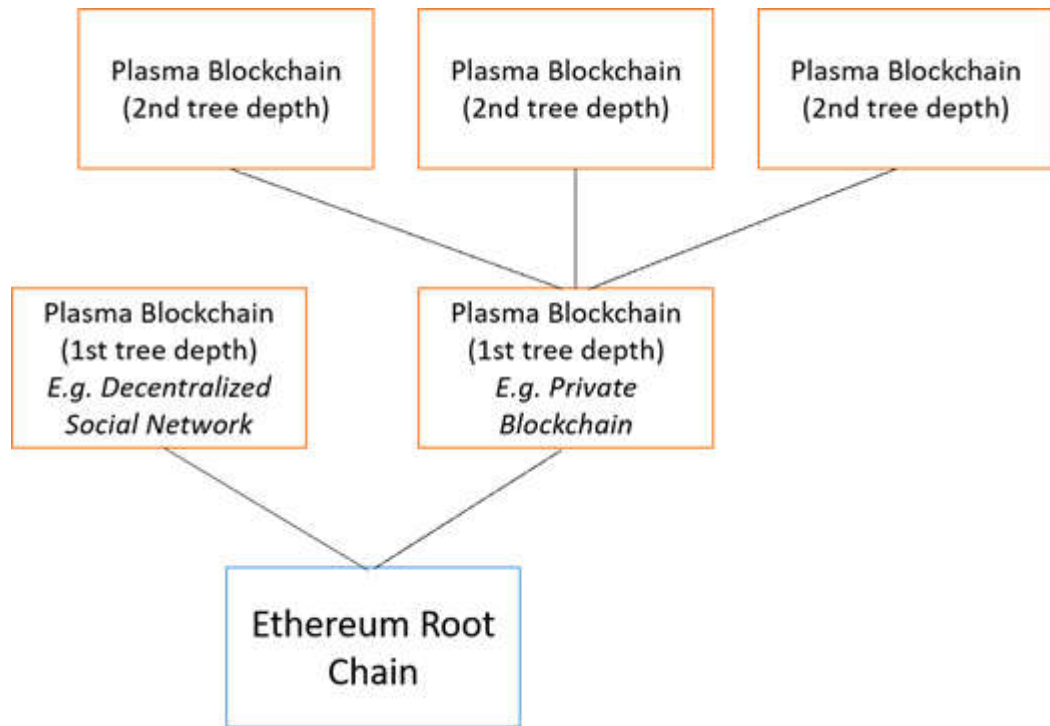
Plasma Blockchain (2nd tree depth)

Plasma Blockchain (2nd tree depth)

Plasma Blockchain (2nd tree depth)

Plasma Blockchain (1st tree depth) *E.g. Decentralized Social Network*

Plasma Blockchain (1st tree depth) *E.g. Private Blockchain*

Ethereum Root Chain